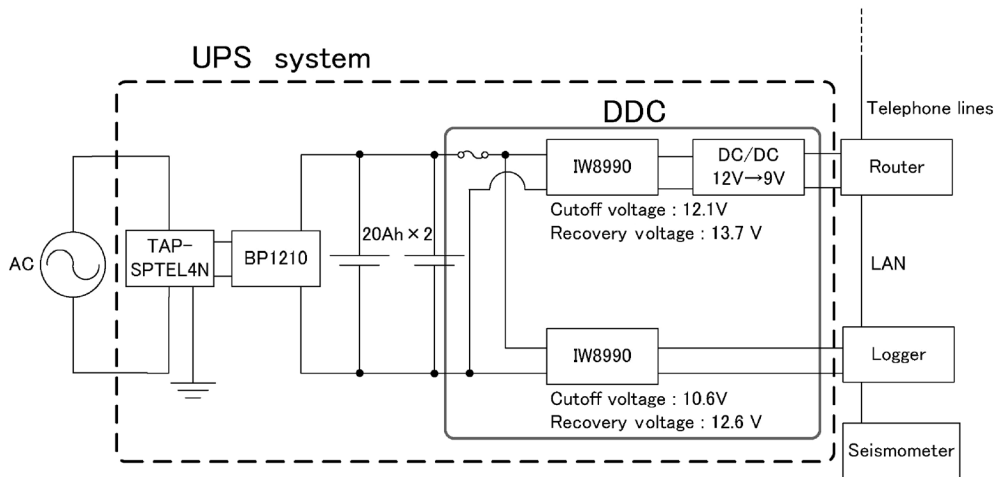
UPS system

DDC

Telephone lines

AC

TAP-SPTEL4N

BP1210

20Ah × 2

IW8990

DC/DC 12V→9V

Router

Cutoff voltage : 12.1V
Recovery voltage : 13.7 V

LAN

IW8990

Logger

Cutoff voltage : 10.6V
Recovery voltage : 12.6 V

Seismometer